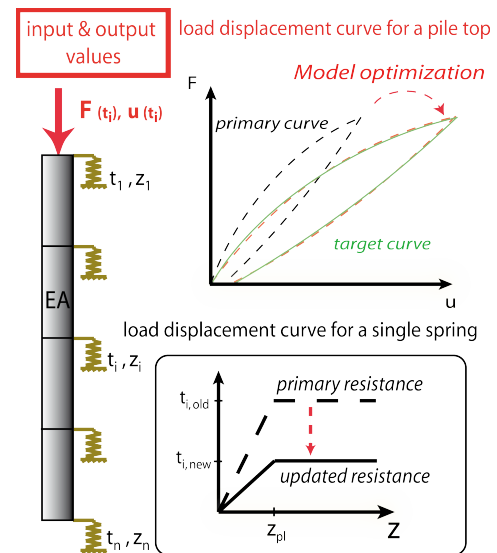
input & output values

load displacement curve for a pile top

Model optimization

F

primary curve

target curve

u

$F_{(t_i)}$, $u_{(t_i)}$

$t_1$ , $z_1$

EA

$t_i$ , $z_i$

$t_n$ , $z_n$

load displacement curve for a single spring

$t_{i,\,old}$

primary resistance

$t_{i,\,new}$

updated resistance

$z_{pl}$

Z